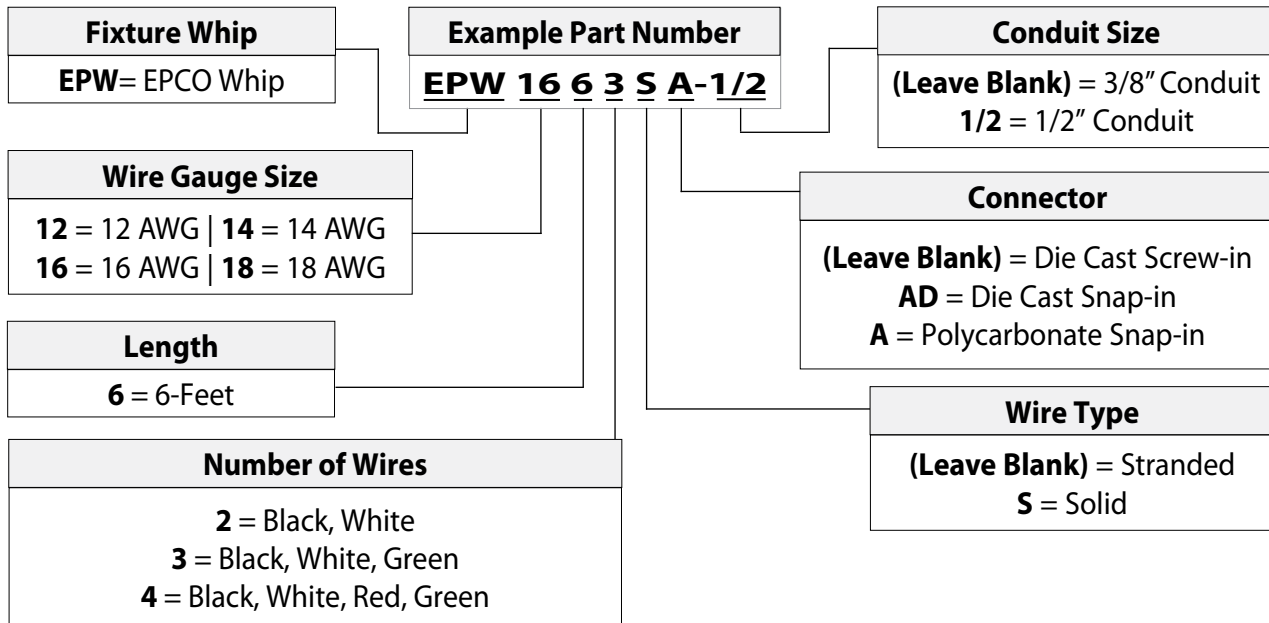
Fixture Whip

**EPW**= EPCO Whip

Example Part Number

EPW 16 6 3 S A-1/2

Conduit Size

**(Leave Blank)** = 3/8″ Conduit
**1/2** = 1/2″ Conduit

Wire Gauge Size

**12** = 12 AWG | **14** = 14 AWG
**16** = 16 AWG | **18** = 18 AWG

Connector

**(Leave Blank)** = Die Cast Screw-in
**AD** = Die Cast Snap-in
**A** = Polycarbonate Snap-in

Length

**6** = 6-Feet

Wire Type

**(Leave Blank)** = Stranded
**S** = Solid

Number of Wires

**2** = Black, White
**3** = Black, White, Green
**4** = Black, White, Red, Green